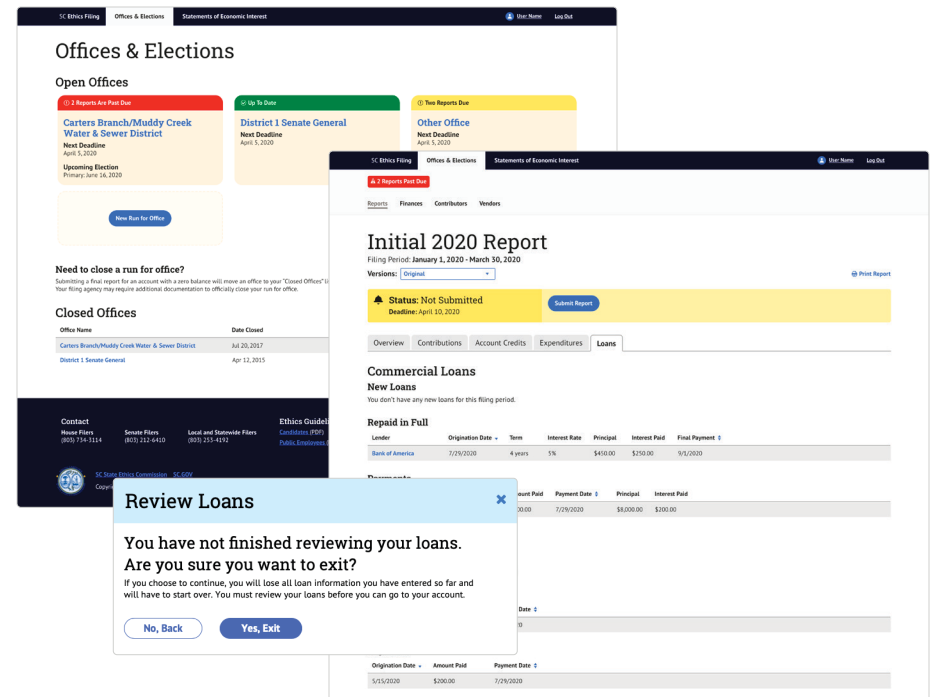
SC Ethics Filing   Offices & Elections   Statements of Economic Interest   User Name   Log Out

Offices & Elections

Open Offices

2 Reports Are Past Due
Carters Branch/Muddy Creek Water & Sewer District
Next Deadline
April 5, 2020
Upcoming Election
Primary: June 16, 2020

Up To Date
District 1 Senate General
Next Deadline
April 5, 2020

Two Reports Due
Other Office
Next Deadline
April 5, 2020

New Run for Office

Need to close a run for office?
Submitting a final report for an account with a zero balance will move an office to your "Closed Offices" li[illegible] Your filing agency may require additional documentation to officially close your run for office.

Closed Offices

| Office Name | Date Closed |
|---|---|
| Carters Branch/Muddy Creek Water & Sewer District | Jul 20, 2017 |
| District 1 Senate General | Apr 12, 2015 |

Contact
House Filers (803) 734-3114
Senate Filers (803) 212-6410
Local and Statewide Filers (803) 253-4192

Ethics Guidel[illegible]
Candidates (PDF)
Public Employees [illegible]

SC State Ethics Commission   SC.GOV
Copy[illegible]

SC Ethics Filing   Offices & Elections   Statements of Economic Interest   User Name   Log Out

2 Reports Past Due

Reports   Finances   Contributors   Vendors

Initial 2020 Report
Filing Period: January 1, 2020 - March 30, 2020
Versions: Original
Print Report

Status: Not Submitted
Deadline: April 10, 2020
Submit Report

Overview   Contributions   Account Credits   Expenditures   Loans

Commercial Loans
New Loans
You don't have any new loans for this filing period.

Repaid in Full

| Lender | Origination Date | Term | Interest Rate | Principal | Interest Paid | Final Payment |
|---|---|---|---|---|---|---|
| Bank of America | 7/29/2020 | 4 years | 5% | $450.00 | $250.00 | 9/1/2020 |

Payments

| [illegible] | Amount Paid | Payment Date | Principal | Interest Paid |
|---|---|---|---|---|
| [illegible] | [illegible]00.00 | 7/29/2020 | $8,000.00 | $200.00 |

Date
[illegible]20

| Origination Date | Amount Paid | Payment Date |
|---|---|---|
| 5/15/2020 | $200.00 | 7/29/2020 |

Review Loans

You have not finished reviewing your loans. Are you sure you want to exit?
If you choose to continue, you will lose all loan information you have entered so far and will have to start over. You must review your loans before you can go to your account.

No, Back   Yes, Exit